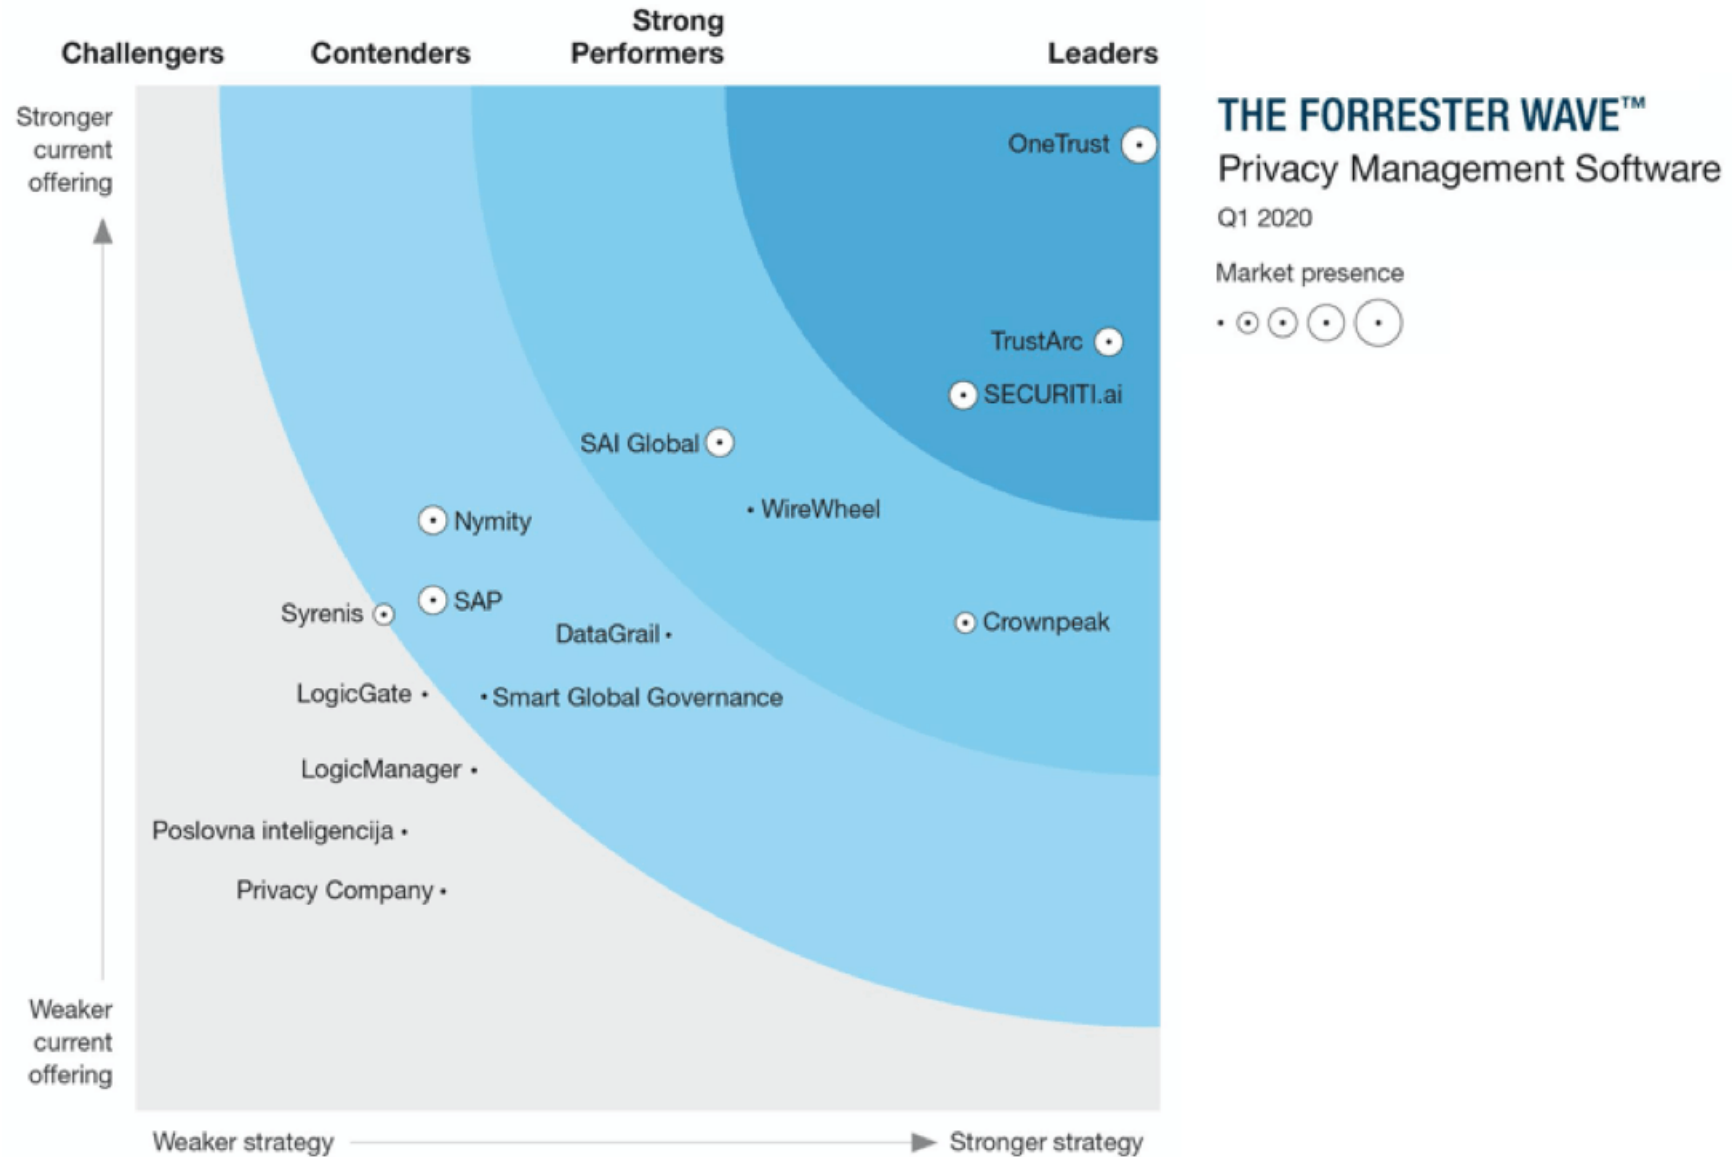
Challengers

Contenders

Strong Performers

Leaders

Stronger current offering

Weaker current offering

OneTrust

TrustArc

SECURITI.ai

SAI Global

WireWheel

Nymity

SAP

Syrenis

DataGrail

Crownpeak

LogicGate

Smart Global Governance

LogicManager

Poslovna inteligencija

Privacy Company

Weaker strategy

Stronger strategy

THE FORRESTER WAVE™

Privacy Management Software

Q1 2020

Market presence